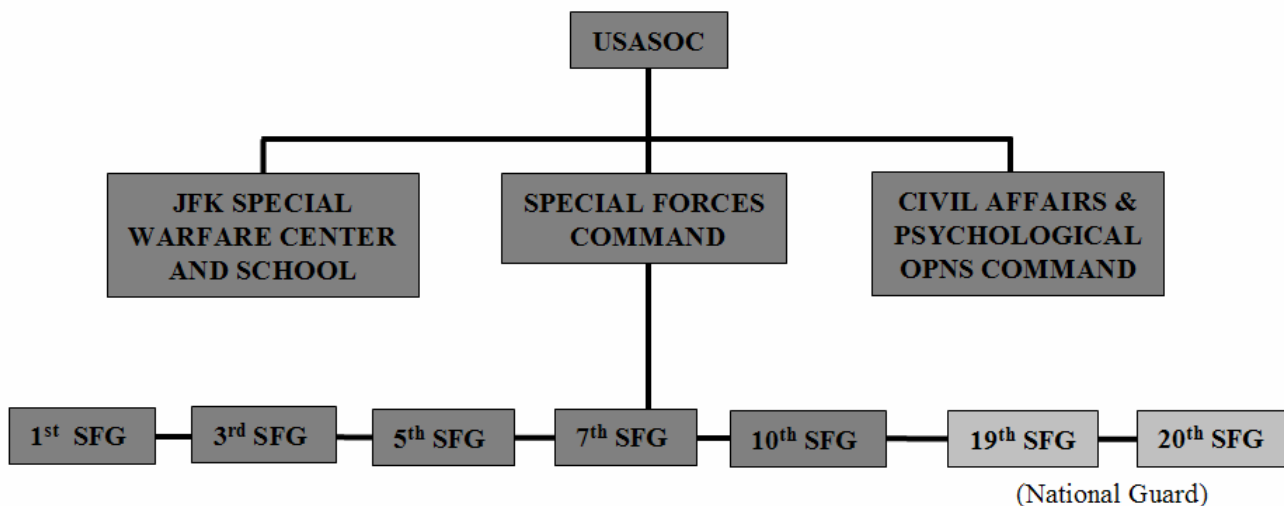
USASOC

JFK SPECIAL WARFARE CENTER AND SCHOOL

SPECIAL FORCES COMMAND

CIVIL AFFAIRS & PSYCHOLOGICAL OPNS COMMAND

1$^{st}$ SFG

3$^{rd}$ SFG

5$^{th}$ SFG

7$^{th}$ SFG

10$^{th}$ SFG

19$^{th}$ SFG

20$^{th}$ SFG

(National Guard)